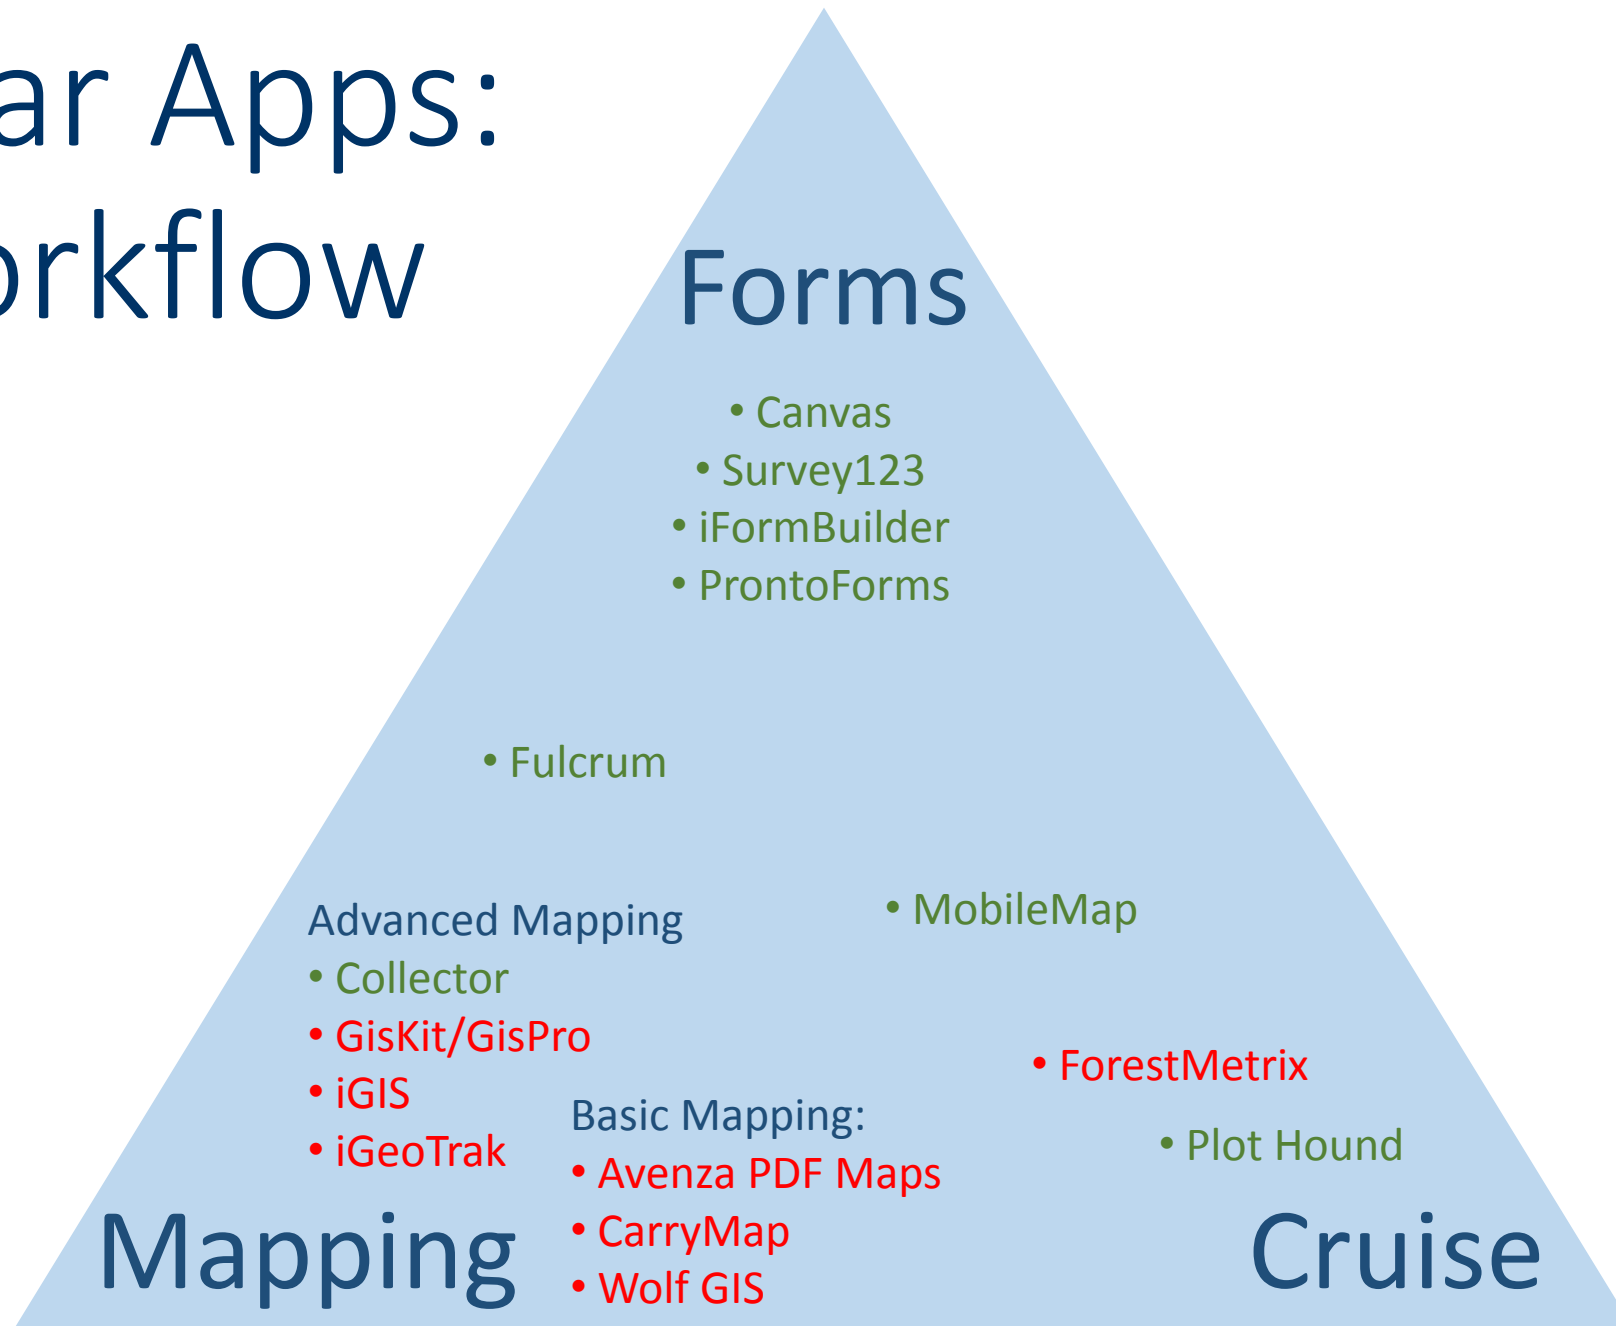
ar Apps:
rkflow

Forms

• Canvas
• Survey123
• iFormBuilder
• ProntoForms

• Fulcrum

Advanced Mapping
• Collector
• GisKit/GisPro
• iGIS
• iGeoTrak

• MobileMap

• ForestMetrix

Basic Mapping:
• Avenza PDF Maps
• CarryMap
• Wolf GIS

• Plot Hound

Mapping

Cruise